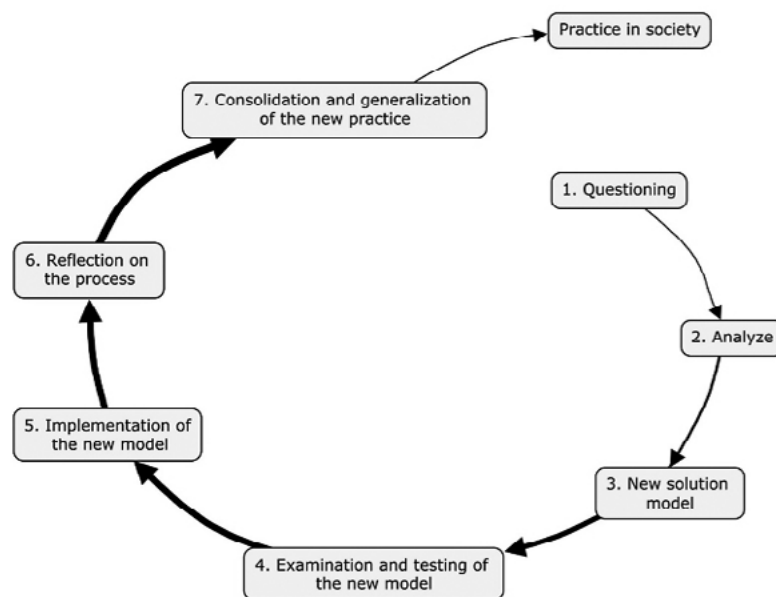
Practice in society

7. Consolidation and generalization of the new practice

1. Questioning

2. Analyze

3. New solution model

4. Examination and testing of the new model

5. Implementation of the new model

6. Reflection on the process